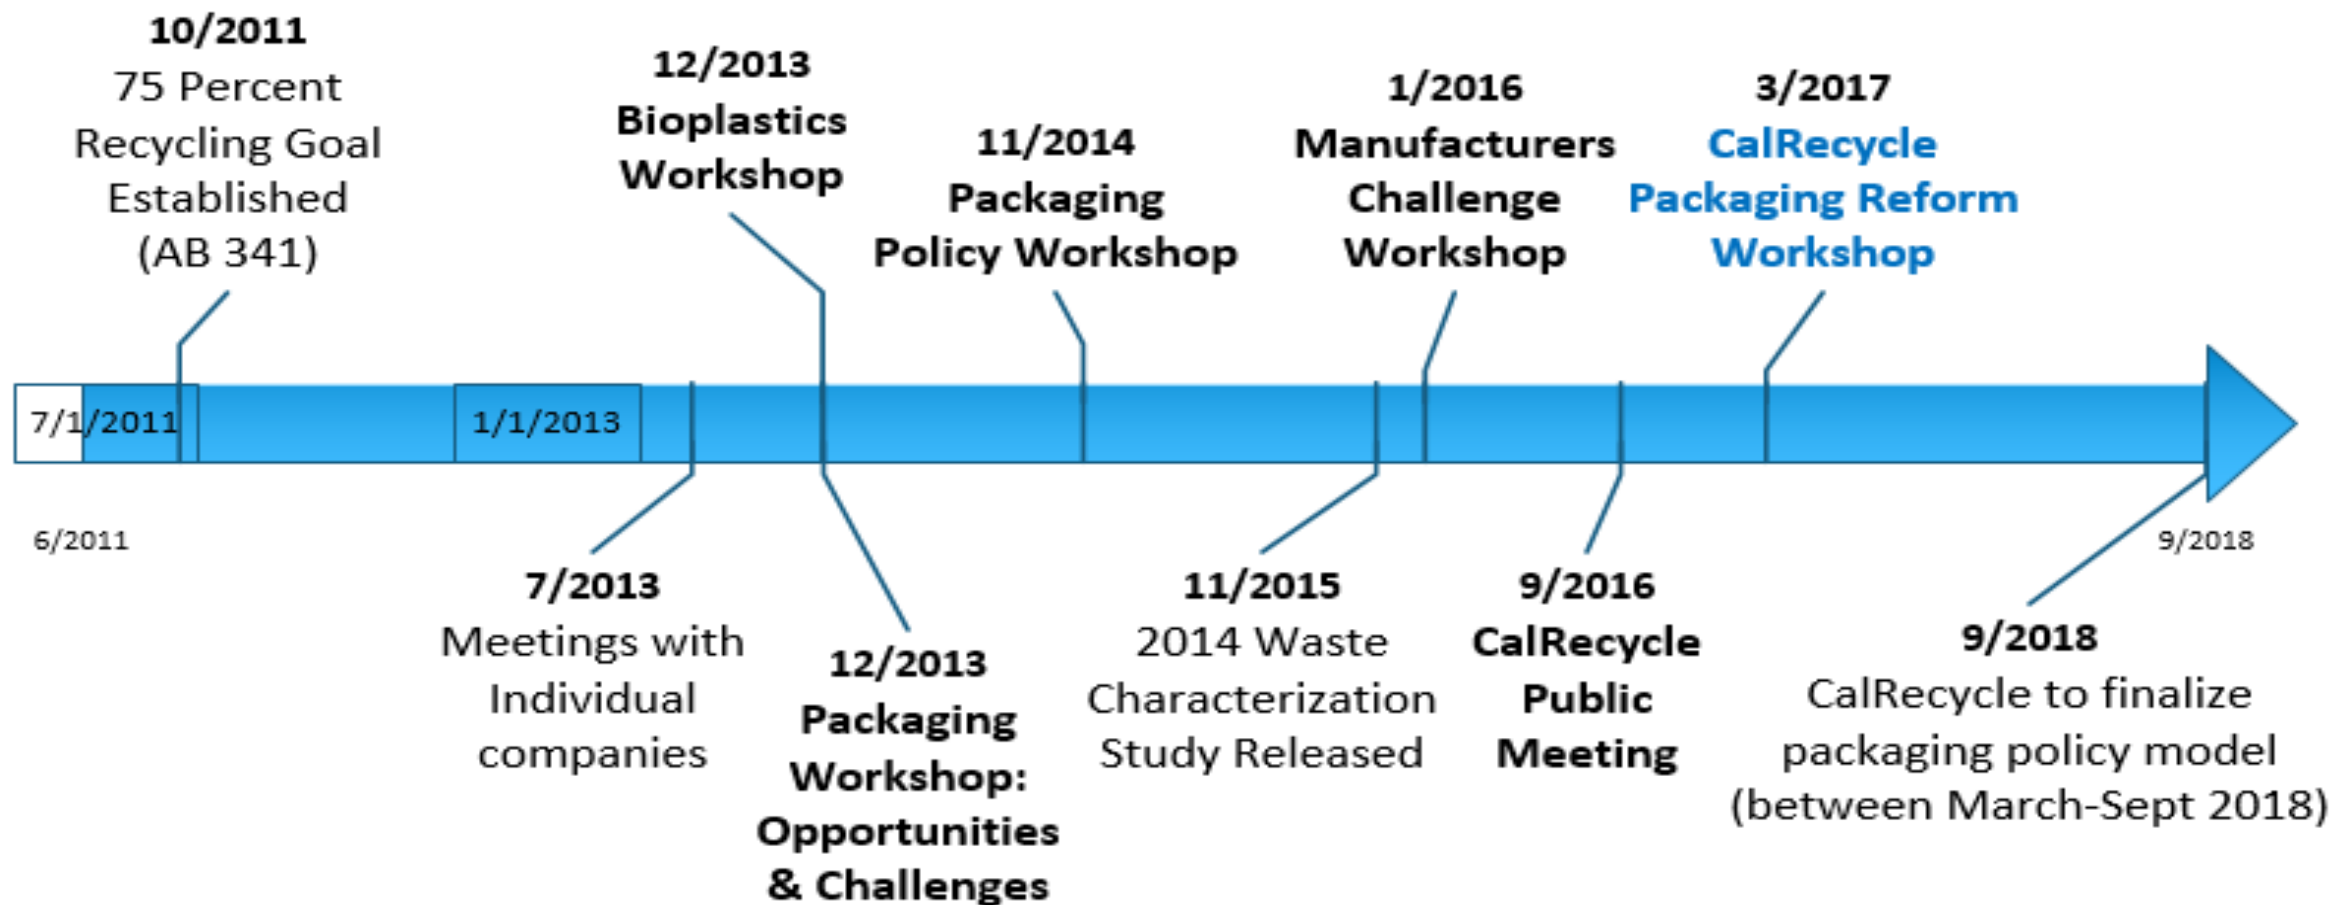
10/2011
75 Percent Recycling Goal Established (AB 341)

12/2013
Bioplastics Workshop

11/2014
Packaging Policy Workshop

1/2016
Manufacturers Challenge Workshop

3/2017
CalRecycle Packaging Reform Workshop

7/1/2011

1/1/2013

6/2011

9/2018

7/2013
Meetings with Individual companies

12/2013
Packaging Workshop: Opportunities & Challenges

11/2015
2014 Waste Characterization Study Released

9/2016
CalRecycle Public Meeting

9/2018
CalRecycle to finalize packaging policy model (between March-Sept 2018)